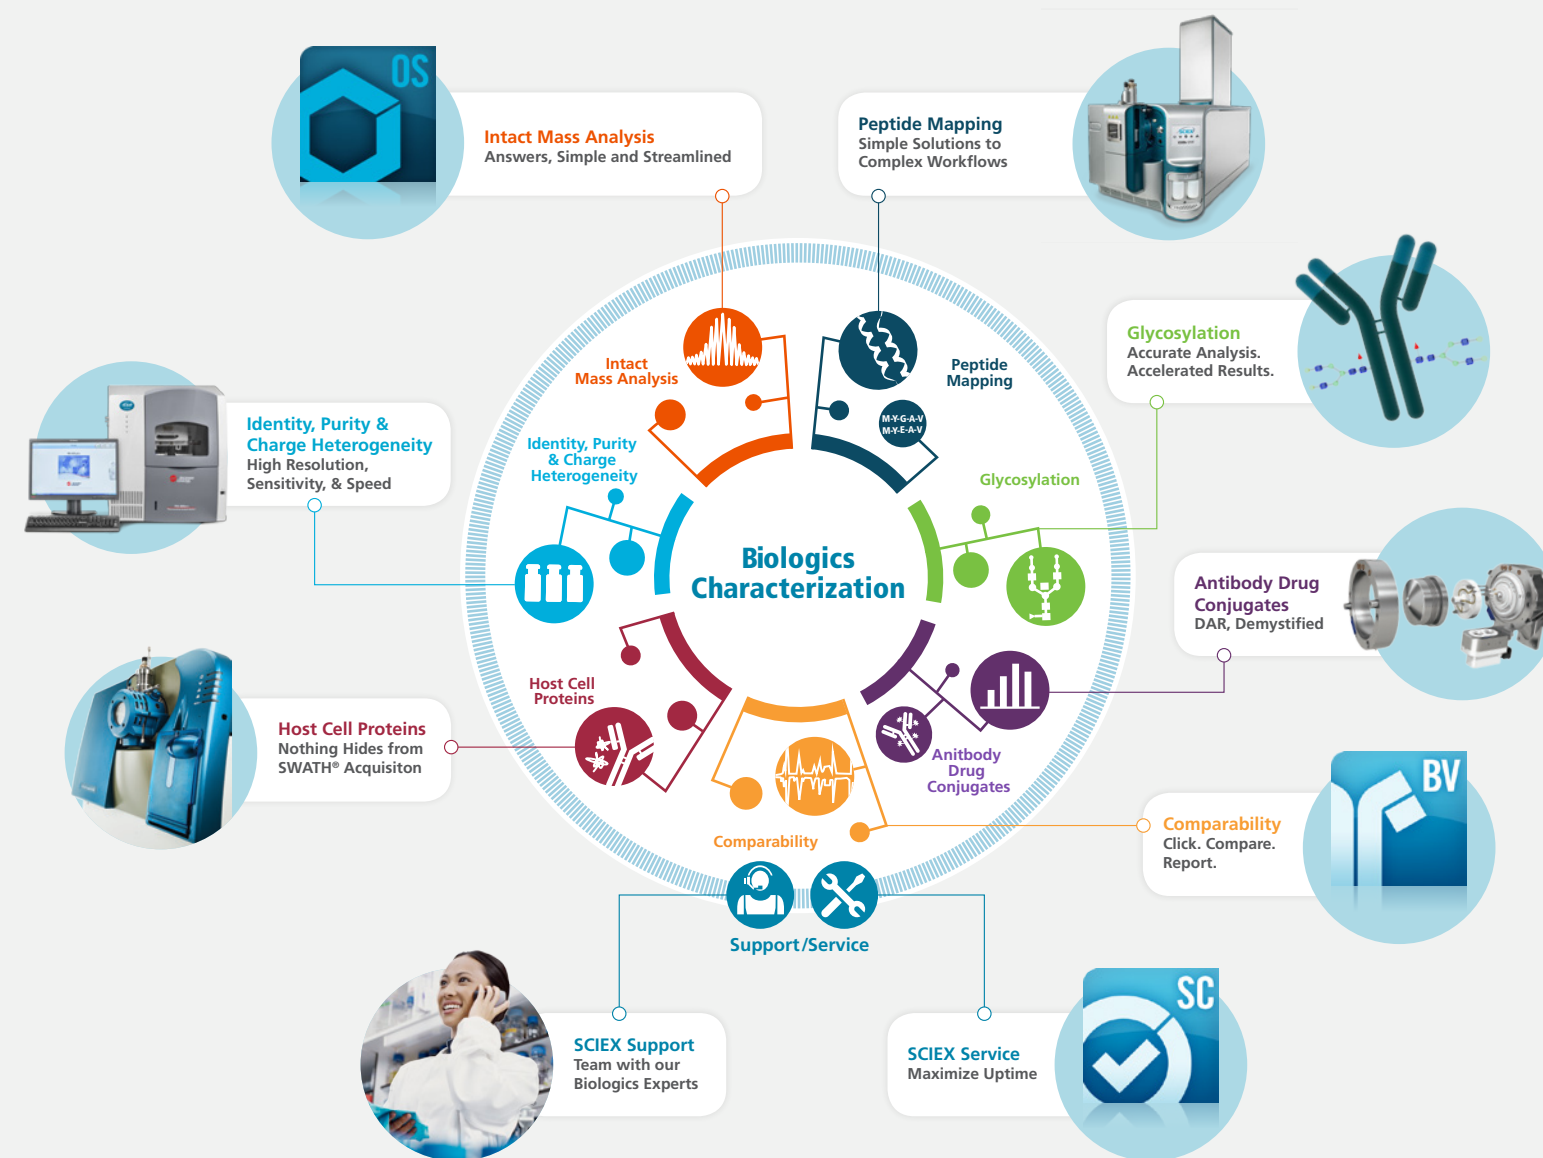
OS

Intact Mass Analysis
Answers, Simple and Streamlined

Peptide Mapping
Simple Solutions to Complex Workflows

Glycosylation
Accurate Analysis. Accelerated Results.

Identity, Purity & Charge Heterogeneity
High Resolution, Sensitivity, & Speed

Antibody Drug Conjugates
DAR, Demystified

Host Cell Proteins
Nothing Hides from SWATH® Acquisiton

Comparability
Click. Compare. Report.

BV

Intact Mass Analysis

Peptide Mapping

M-Y-G-A-V
M-Y-E-A-V

Glycosylation

Identity, Purity & Charge Heterogeneity

Biologics Characterization

Host Cell Proteins

Anitbody Drug Conjugates

Comparability

Support/Service

SCIEX Support
Team with our Biologics Experts

SCIEX Service
Maximize Uptime

SC